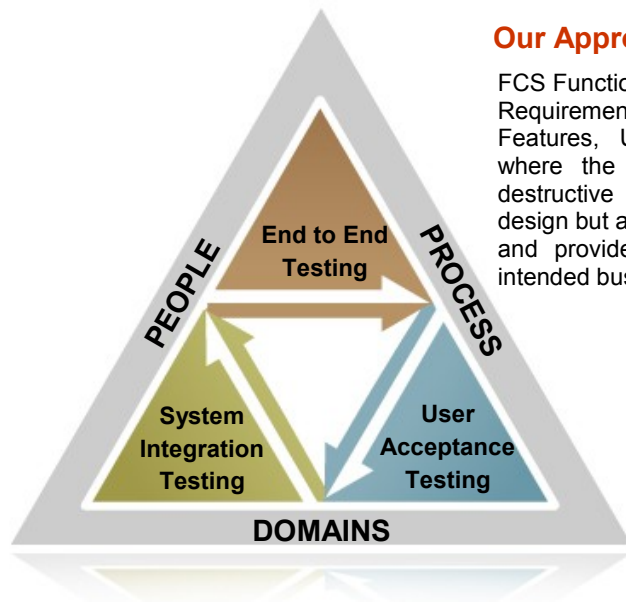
Our Appro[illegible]

FCS Functio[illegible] Requiremen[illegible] Features, U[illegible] where the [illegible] destructive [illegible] design but a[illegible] and provide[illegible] intended bus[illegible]

PEOPLE

PROCESS

DOMAINS

End to End Testing

System Integration Testing

User Acceptance Testing